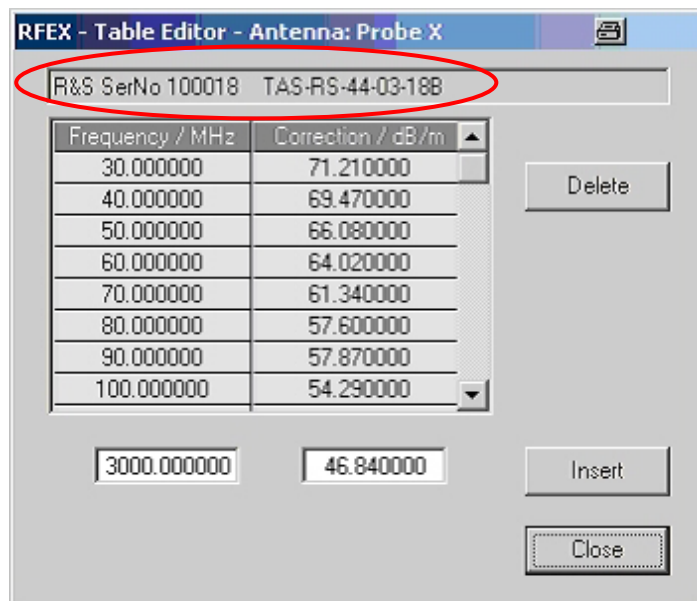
RFEX - Table Editor - Antenna: Probe X

R&S SerNo 100018 TAS-RS-44-03-18B

| Frequency / MHz | Correction / dB/m |
|---|---|
| 30.000000 | 71.210000 |
| 40.000000 | 69.470000 |
| 50.000000 | 66.080000 |
| 60.000000 | 64.020000 |
| 70.000000 | 61.340000 |
| 80.000000 | 57.600000 |
| 90.000000 | 57.870000 |
| 100.000000 | 54.290000 |

Delete

3000.000000

46.840000

Insert

Close